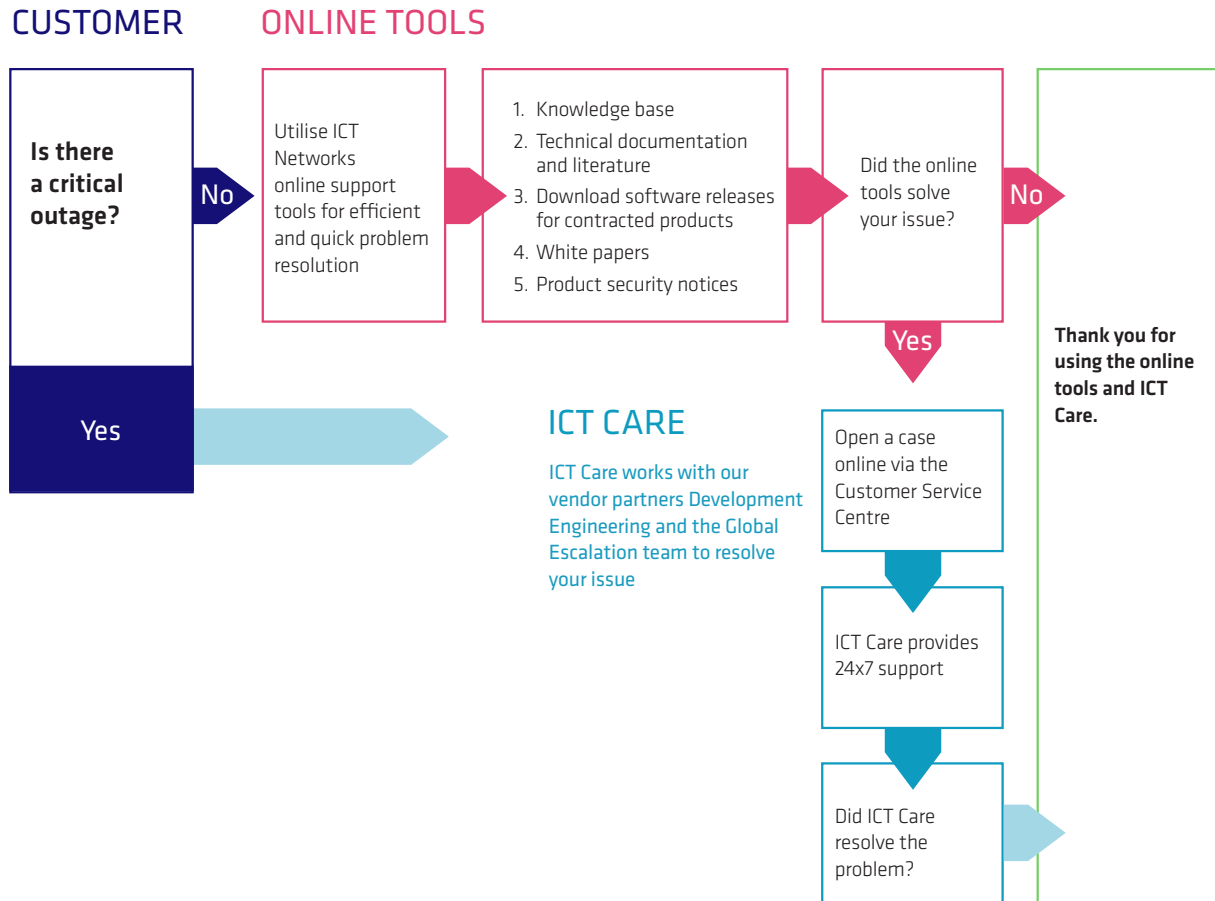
CUSTOMER

ONLINE TOOLS

Is there a critical outage?

No

Utilise ICT Networks online support tools for efficient and quick problem resolution

1. Knowledge base
2. Technical documentation and literature
3. Download software releases for contracted products
4. White papers
5. Product security notices

Did the online tools solve your issue?

No

Yes

Thank you for using the online tools and ICT Care.

Yes

ICT CARE

ICT Care works with our vendor partners Development Engineering and the Global Escalation team to resolve your issue

Open a case online via the Customer Service Centre

ICT Care provides 24x7 support

Did ICT Care resolve the problem?